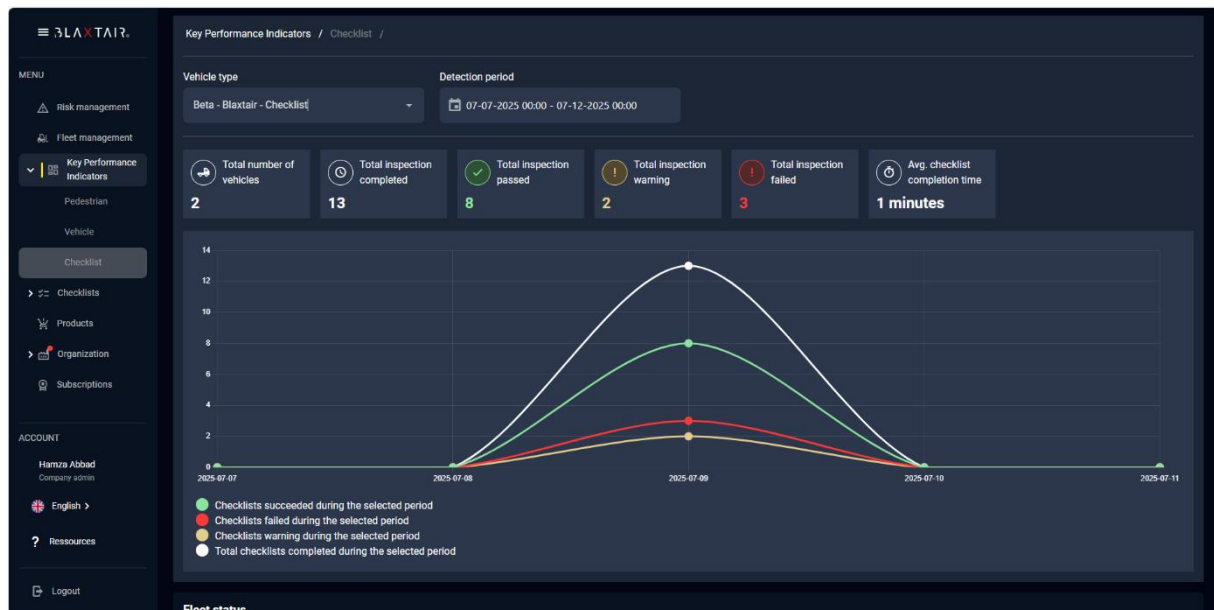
BLAXTAIR

MENU

Risk management

Fleet management

Key Performance Indicators

Pedestrian

Vehicle

Checklist

Checklists

Products

Organization

Subscriptions

ACCOUNT

Hamza Abbad
Company admin

English

Ressources

Logout

Key Performance Indicators / Checklist /

Vehicle type
Beta - Blaxtair - Checklist

Detection period
07-07-2025 00:00 - 07-12-2025 00:00

Total number of vehicles
2

Total inspection completed
13

Total inspection passed
8

Total inspection warning
2

Total inspection failed
3

Avg. checklist completion time
1 minutes

14
12
10
8
6
4
2
0
2025-07-07
2025-07-08
2025-07-09
2025-07-10
2025-07-11

Checklists succeeded during the selected period
Checklists failed during the selected period
Checklists warning during the selected period
Total checklists completed during the selected period

Fleet status